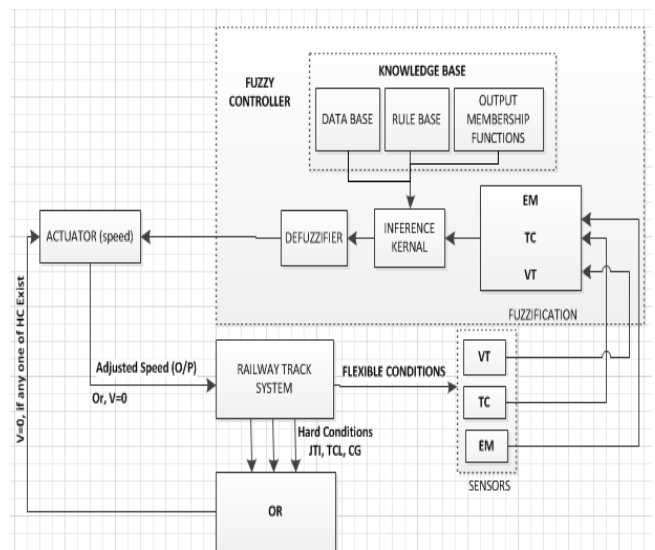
FUZZY CONTROLLER

KNOWLEDGE BASE

DATA BASE

RULE BASE

OUTPUT MEMBERSHIP FUNCTIONS

ACTUATOR (speed)

DEFUZZIFIER

INFERENCE KERNAL

EM

TC

VT

FUZZIFICATION

V=0, if any one of HC Exist

Adjusted Speed (O/P)

Or, V=0

RAILWAY TRACK SYSTEM

FLEXIBLE CONDITIONS

VT

TC

EM

Hard Conditions JTI, TCL, CG

SENSORS

OR